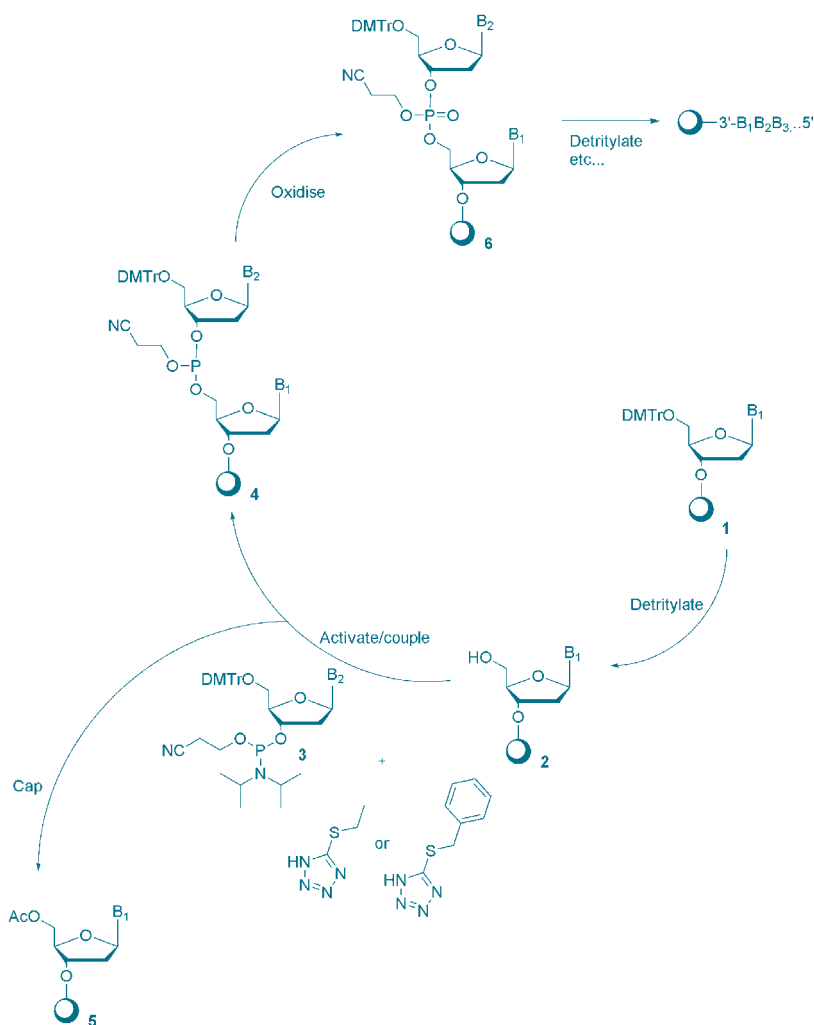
DMTrO
$B_2$
NC
O
O
P
O
O
$B_1$
O
O
6

Detritylate etc...

$3'-B_1B_2B_3...5'$

Oxidise

DMTrO
$B_2$
NC
O
O
P
O
$B_1$
O
O
4

DMTrO
$B_1$
O
O
1

Detritylate

Activate/couple

HO
$B_1$
O
O
2

DMTrO
$B_2$
NC
O
P
O
N
3

+

HN
N
N
N
S

or

HN
N
N
N
S

Cap

AcO
$B_1$
O
O
5